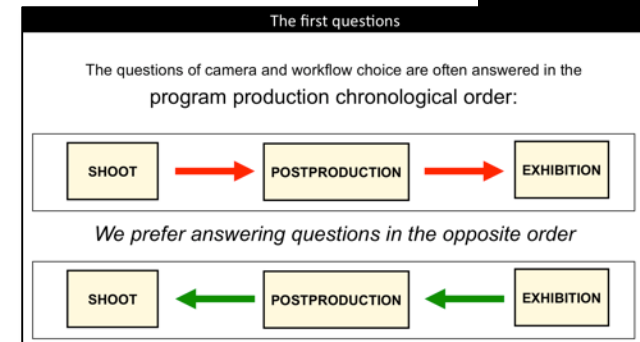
The first questions

The questions of camera and workflow choice are often answered in the program production chronological order:

SHOOT

POSTPRODUCTION

EXHIBITION

We prefer answering questions in the opposite order

SHOOT

POSTPRODUCTION

EXHIBITION